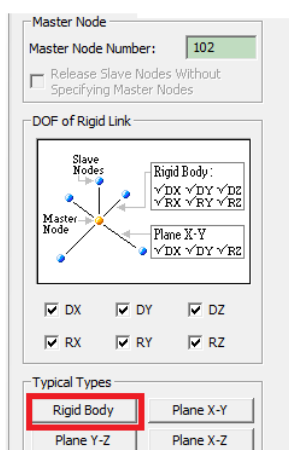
Master Node

Master Node Number: 102

Release Slave Nodes Without Specifying Master Nodes

DOF of Rigid Link

Slave Nodes

Master Node

Rigid Body :
√DX √DY √DZ
√RX √RY √RZ

Plane X-Y
√DX √DY √RZ

DX DY DZ

RX RY RZ

Typical Types

Rigid Body Plane X-Y

Plane Y-Z Plane X-Z